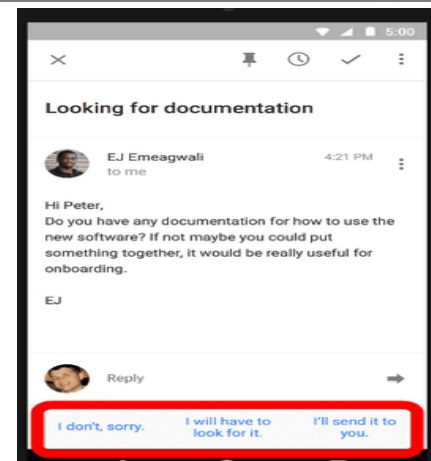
5:00

Looking for documentation

EJ Emeagwali
to me
4:21 PM

Hi Peter,
Do you have any documentation for how to use the new software? If not maybe you could put something together, it would be really useful for onboarding.

EJ

Reply

I don't, sorry.
I will have to look for it.
I'll send it to you.